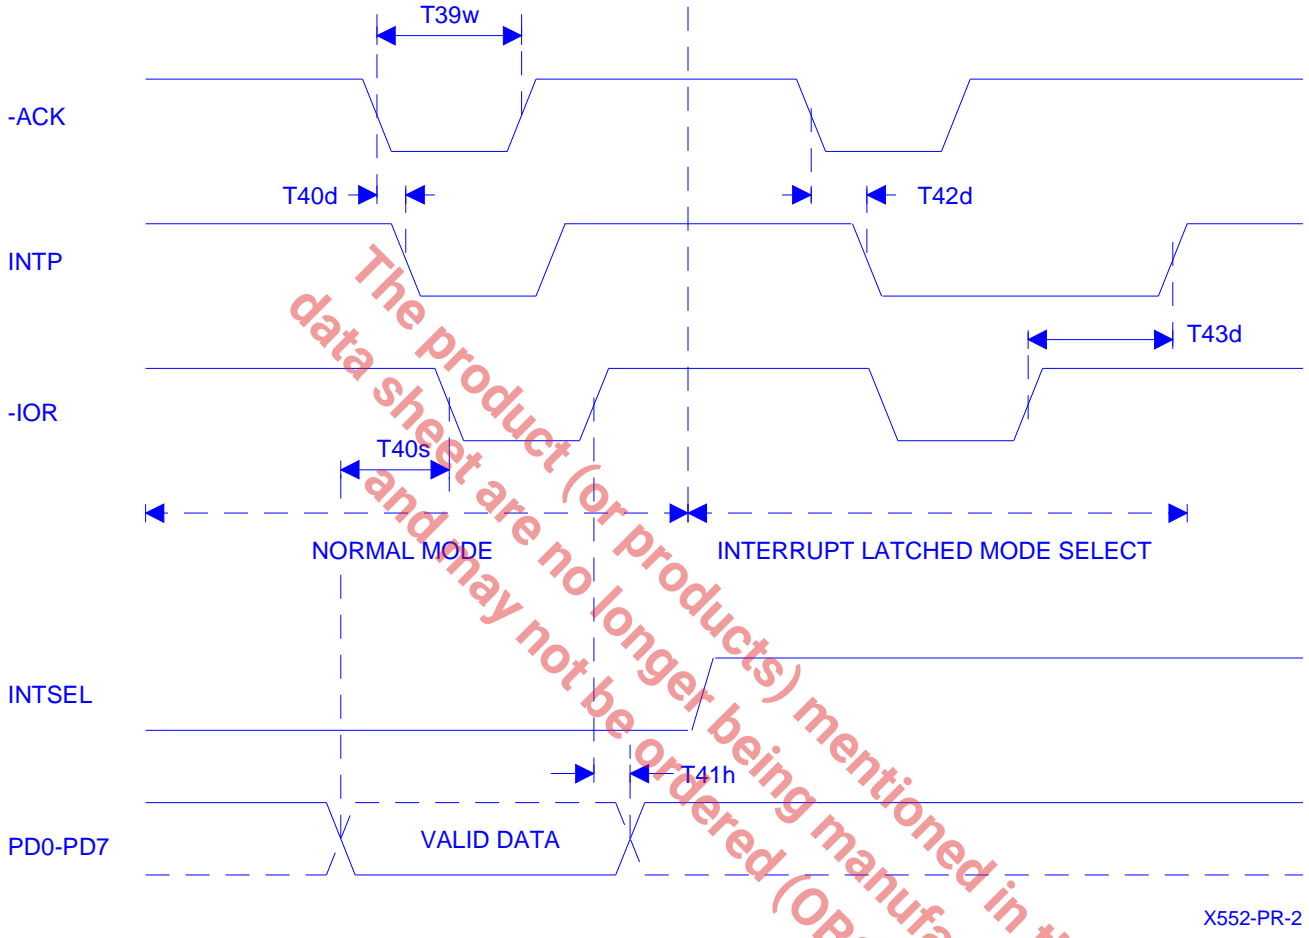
T39w

-ACK

T40d

T42d

INTP

T43d

-IOR

T40s

NORMAL MODE

INTERRUPT LATCHED MODE SELECT

INTSEL

T41h

PD0-PD7

VALID DATA

X552-PR-2

The product (or products) mentioned in th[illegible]
data sheet are no longer being manufa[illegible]
and may not be ordered (OP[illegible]